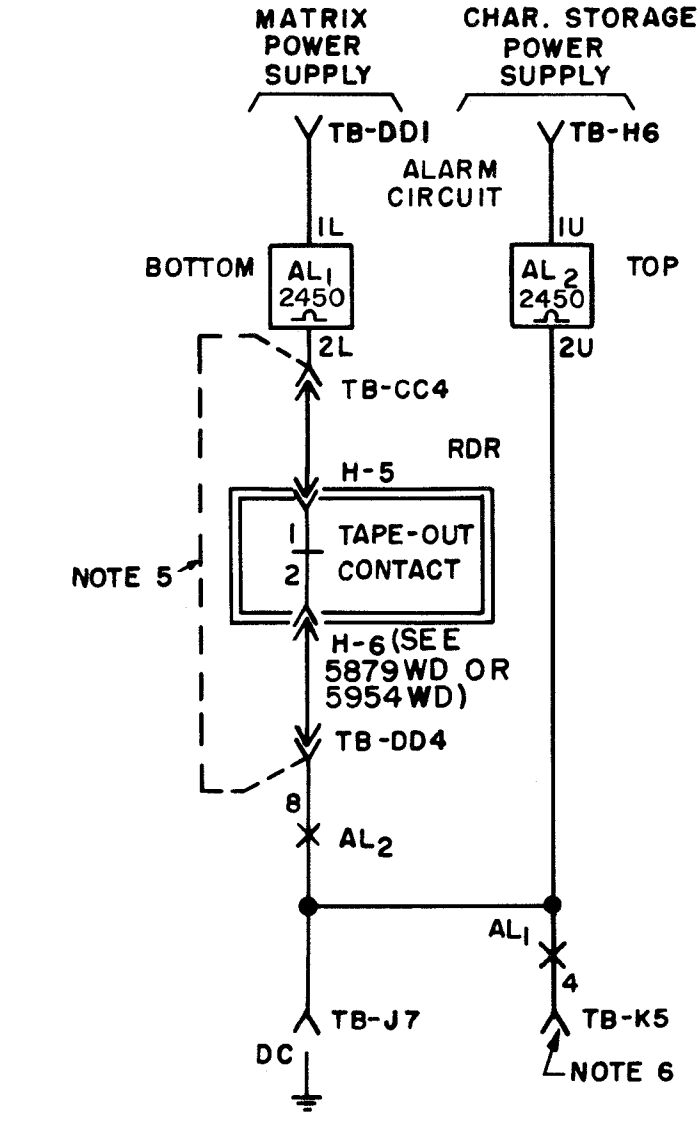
MATRIX POWER SUPPLY

CHAR. STORAGE POWER SUPPLY

TB-DD1

TB-H6

ALARM CIRCUIT

1L

1U

BOTTOM

$AL_1$ 2450

$AL_2$ 2450

TOP

2L

2U

TB-CC4

RDR

H-5

1

2

TAPE-OUT CONTACT

NOTE 5

H-6 (SEE 5879WD OR 5954WD)

TB-DD4

8

$AL_2$

$AL_1$

4

TB-J7

TB-K5

DC

NOTE 6